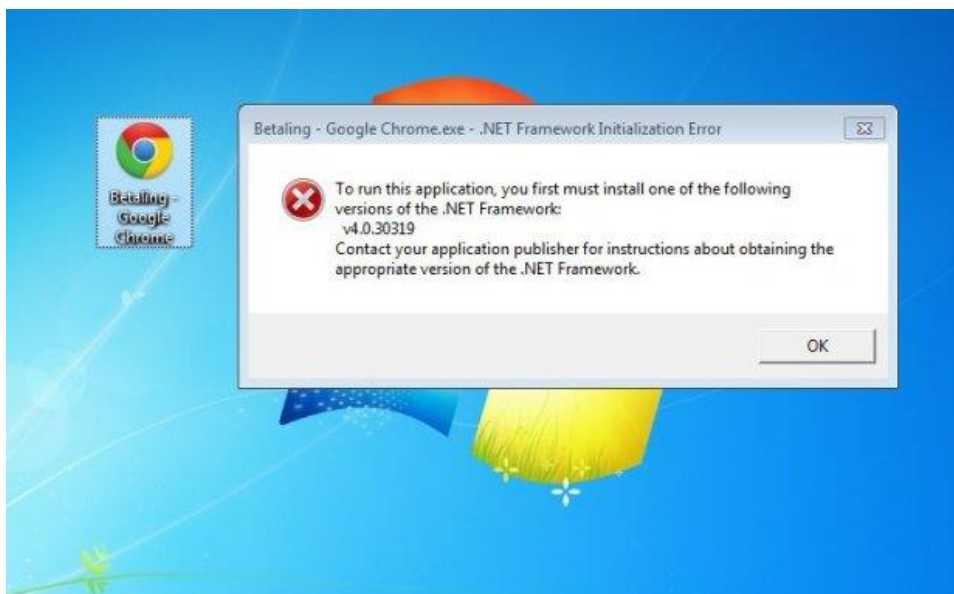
Betaling - Google Chrome

Betaling - Google Chrome.exe - .NET Framework Initialization Error

To run this application, you first must install one of the following versions of the .NET Framework:
v4.0.30319
Contact your application publisher for instructions about obtaining the appropriate version of the .NET Framework.

OK